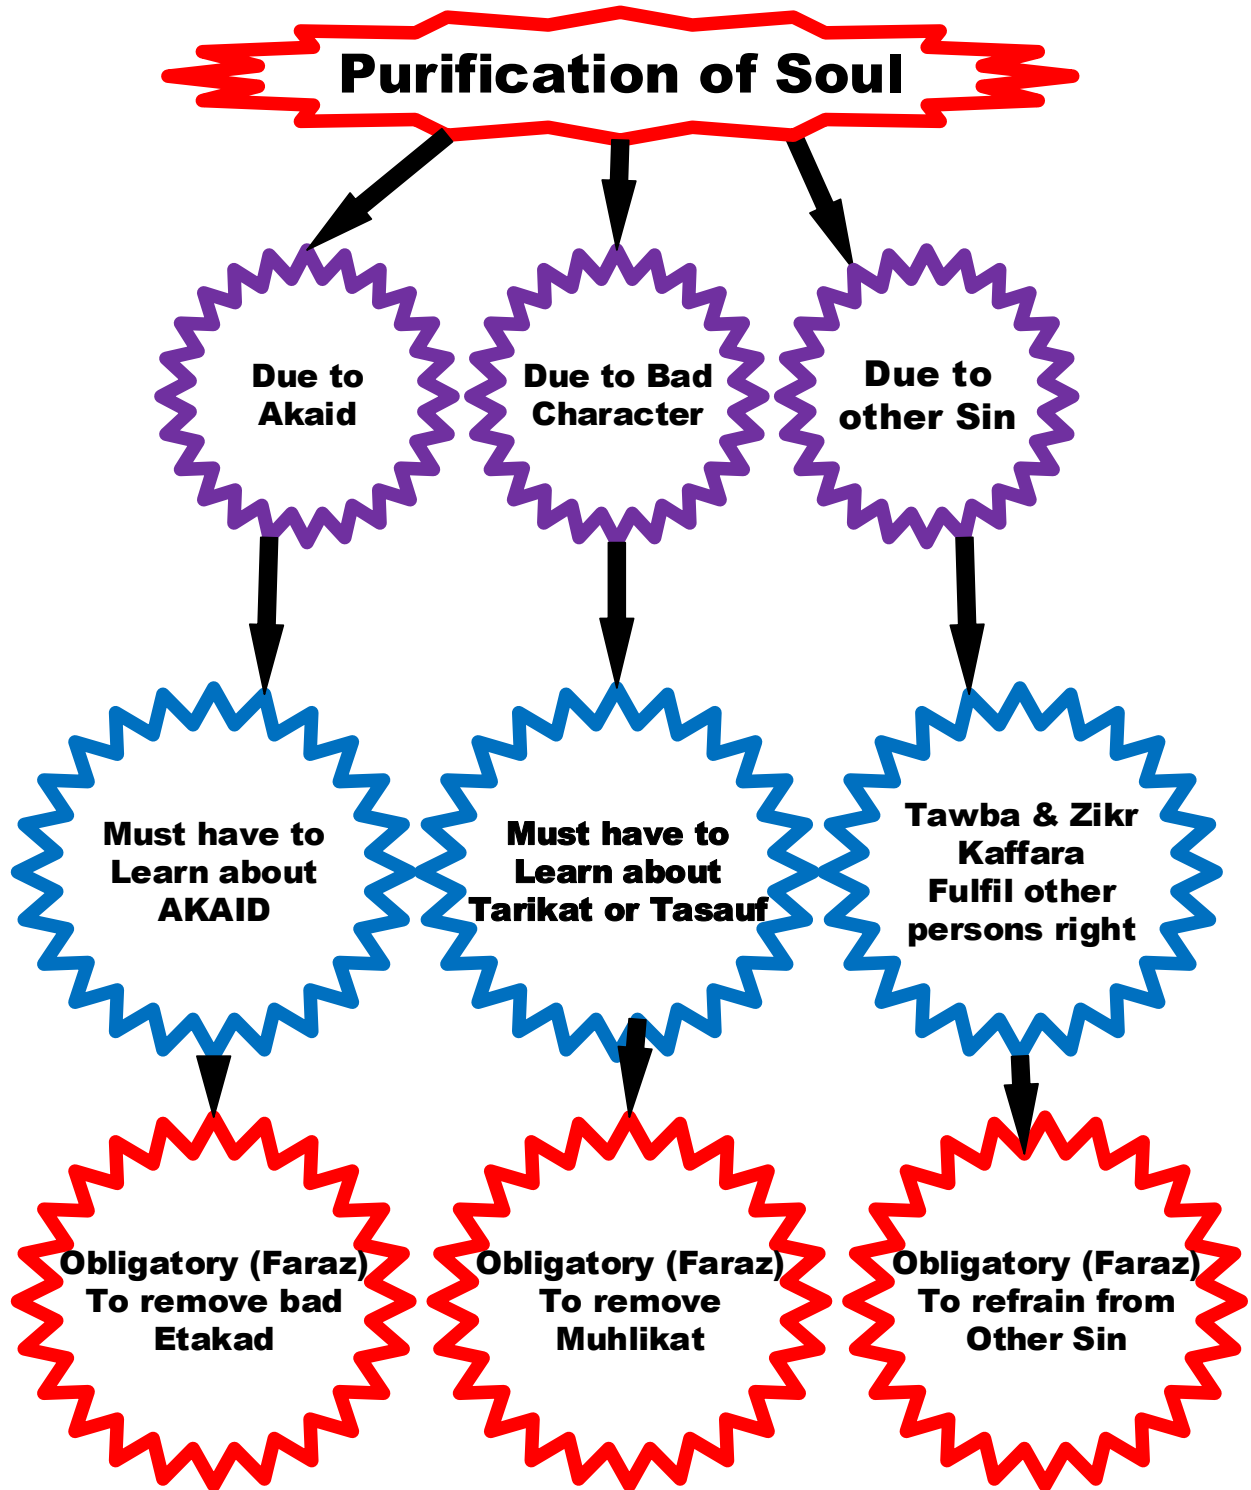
Purification of Soul

Due to Akaid

Due to Bad Character

Due to other Sin

Must have to Learn about AKAID

Must have to Learn about Tarikat or Tasauf

Tawba & Zikr
Kaffara
Fulfil other persons right

Obligatory (Faraz)
To remove bad Etakad

Obligatory (Faraz)
To remove Muhlikat

Obligatory (Faraz)
To refrain from Other Sin